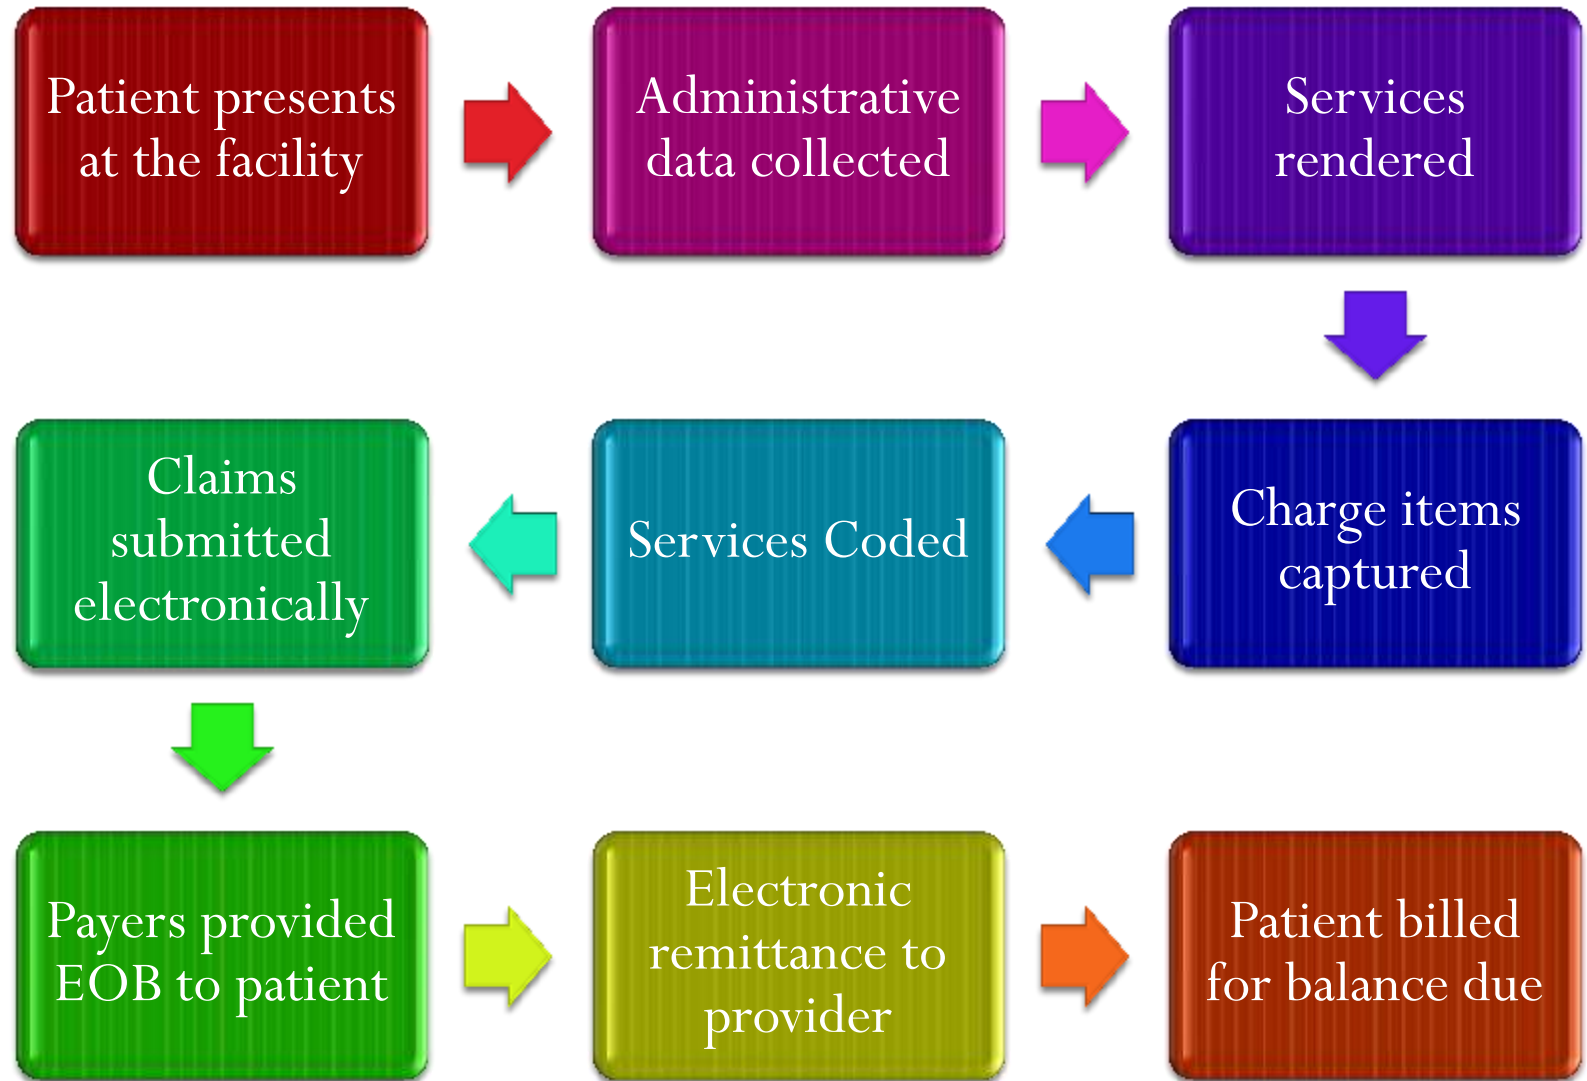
Patient presents at the facility

Administrative data collected

Services rendered

Charge items captured

Services Coded

Claims submitted electronically

Payers provided EOB to patient

Electronic remittance to provider

Patient billed for balance due